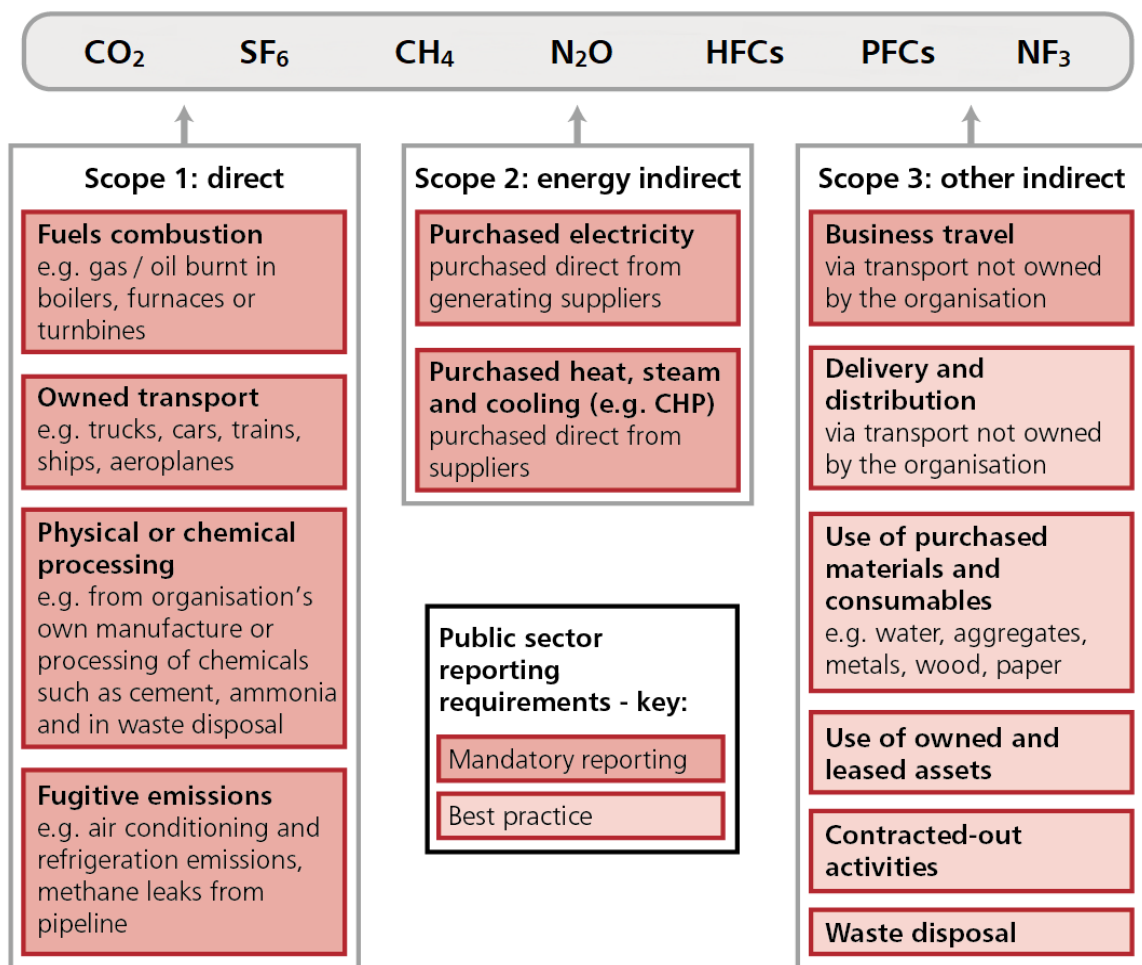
$CO_2$ $SF_6$ $CH_4$ $N_2O$ HFCs PFCs $NF_3$

Scope 1: direct

Fuels combustion
e.g. gas / oil burnt in boilers, furnaces or turnbines

Owned transport
e.g. trucks, cars, trains, ships, aeroplanes

Physical or chemical processing
e.g. from organisation’s own manufacture or processing of chemicals such as cement, ammonia and in waste disposal

Fugitive emissions
e.g. air conditioning and refrigeration emissions, methane leaks from pipeline

Scope 2: energy indirect

Purchased electricity
purchased direct from generating suppliers

Purchased heat, steam and cooling (e.g. CHP)
purchased direct from suppliers

Public sector reporting requirements - key:

Mandatory reporting

Best practice

Scope 3: other indirect

Business travel
via transport not owned by the organisation

Delivery and distribution
via transport not owned by the organisation

Use of purchased materials and consumables
e.g. water, aggregates, metals, wood, paper

Use of owned and leased assets

Contracted-out activities

Waste disposal